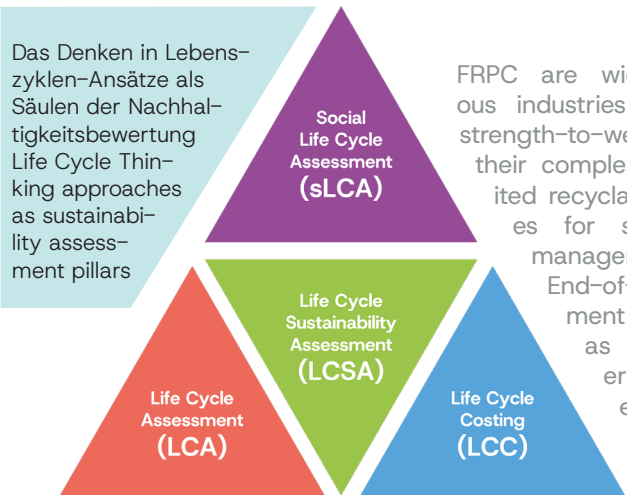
Das Denken in Lebenszyklen-Ansätze als Säulen der Nachhaltigkeitsbewertung Life Cycle Thinking approaches as sustainability assessment pillars

Social Life Cycle Assessment (sLCA)

Life Cycle Sustainability Assessment (LCSA)

Life Cycle Assessment (LCA)

Life Cycle Costing (LCC)

FRPC are wi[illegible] ous industries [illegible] strength-to-we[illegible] their comple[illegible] ited recycla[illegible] es for s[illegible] managem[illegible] End-of-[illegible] ment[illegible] as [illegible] er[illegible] e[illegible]